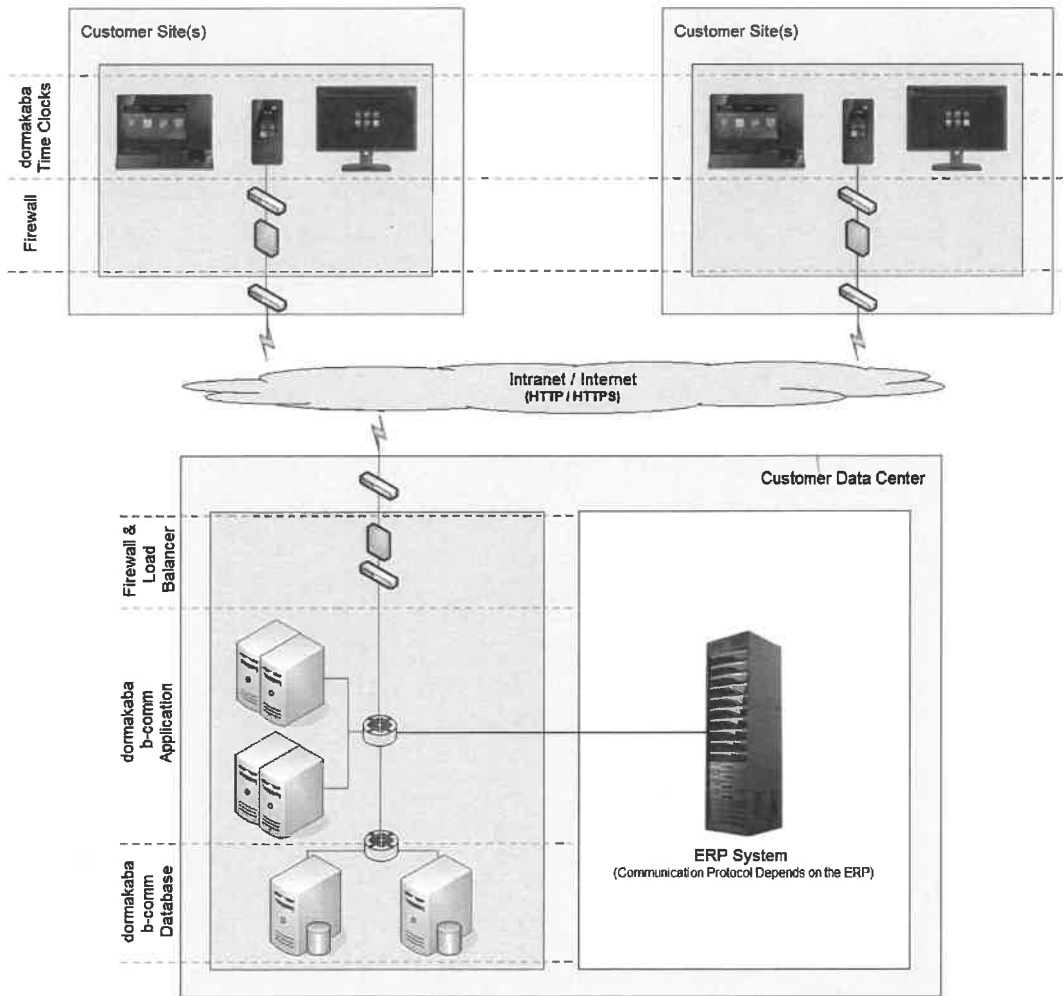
Customer Site(s)

Customer Site(s)

dormakaba Time Clocks

Firewall

Intranet / Internet
(HTTP / HTTPS)

Customer Data Center

Firewall & Load Balancer

dormakaba b-comm Application

dormakaba b-comm Database

ERP System
(Communication Protocol Depends on the ERP)